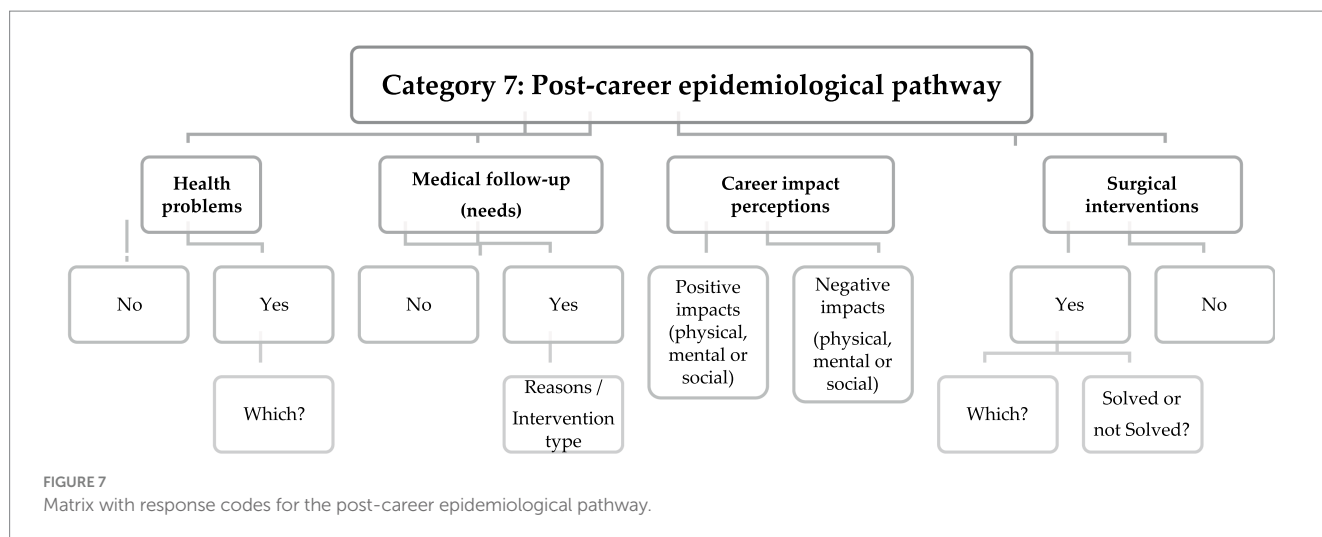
Category 7: Post-career epidemiological pathway

Health problems

Medical follow-up (needs)

Career impact perceptions

Surgical interventions

No

Yes

Which?

No

Yes

Reasons / Intervention type

Positive impacts (physical, mental or social)

Negative impacts (physical, mental or social)

Yes

No

Which?

Solved or not Solved?

FIGURE 7
Matrix with response codes for the post-career epidemiological pathway.